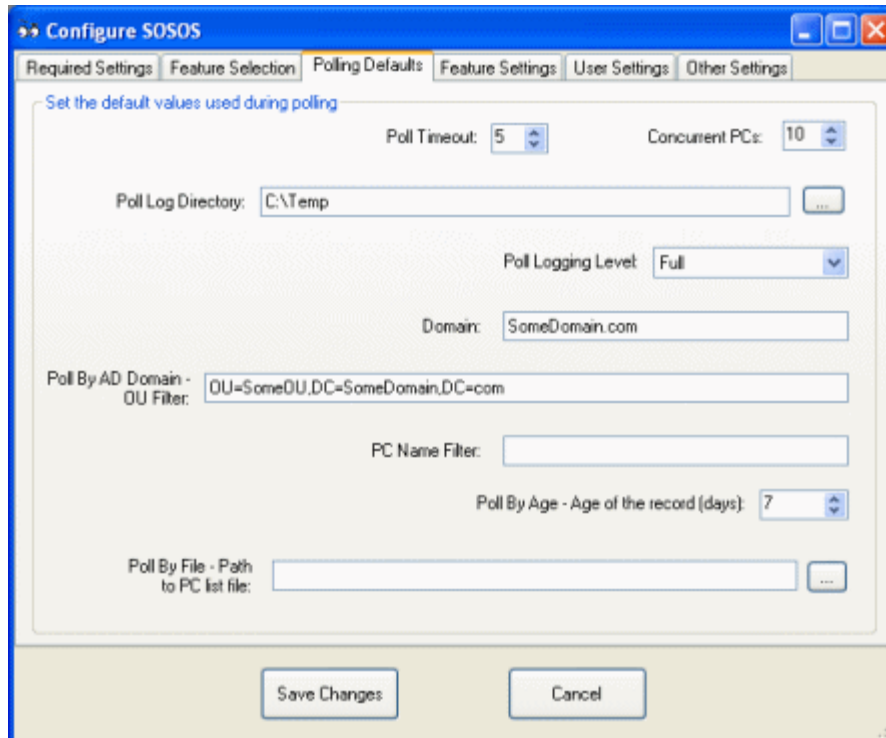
Configure SOSOS

Required Settings | Feature Selection | Polling Defaults | Feature Settings | User Settings | Other Settings

Set the default values used during polling

Poll Timeout: 5

Concurrent PCs: 10

Poll Log Directory: C:\Temp ...

Poll Logging Level: Full

Domain: SomeDomain.com

Poll By AD Domain - OU Filter: OU=SomeOU,DC=SomeDomain,DC=com

PC Name Filter:

Poll By Age - Age of the record (days): 7

Poll By File - Path to PC list file: ...

Save Changes

Cancel